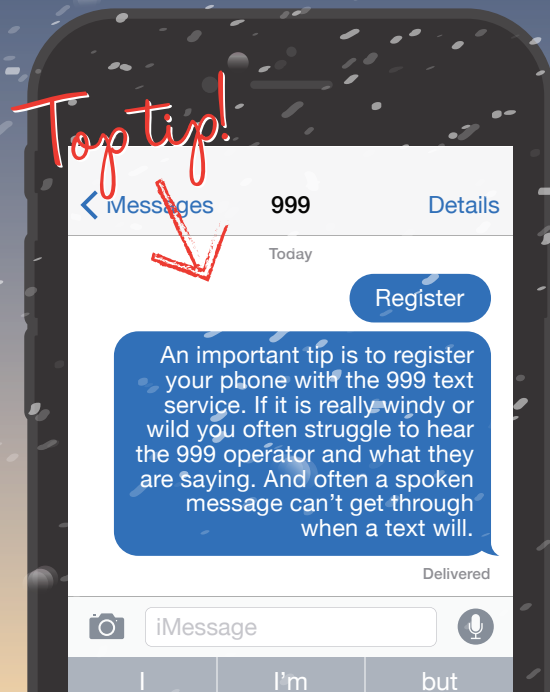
Top tip!

< Messages 999 Details

Today

Register

An important tip is to register your phone with the 999 text service. If it is really windy or wild you often struggle to hear the 999 operator and what they are saying. And often a spoken message can't get through when a text will.

Delivered

iMessage

I I'm but